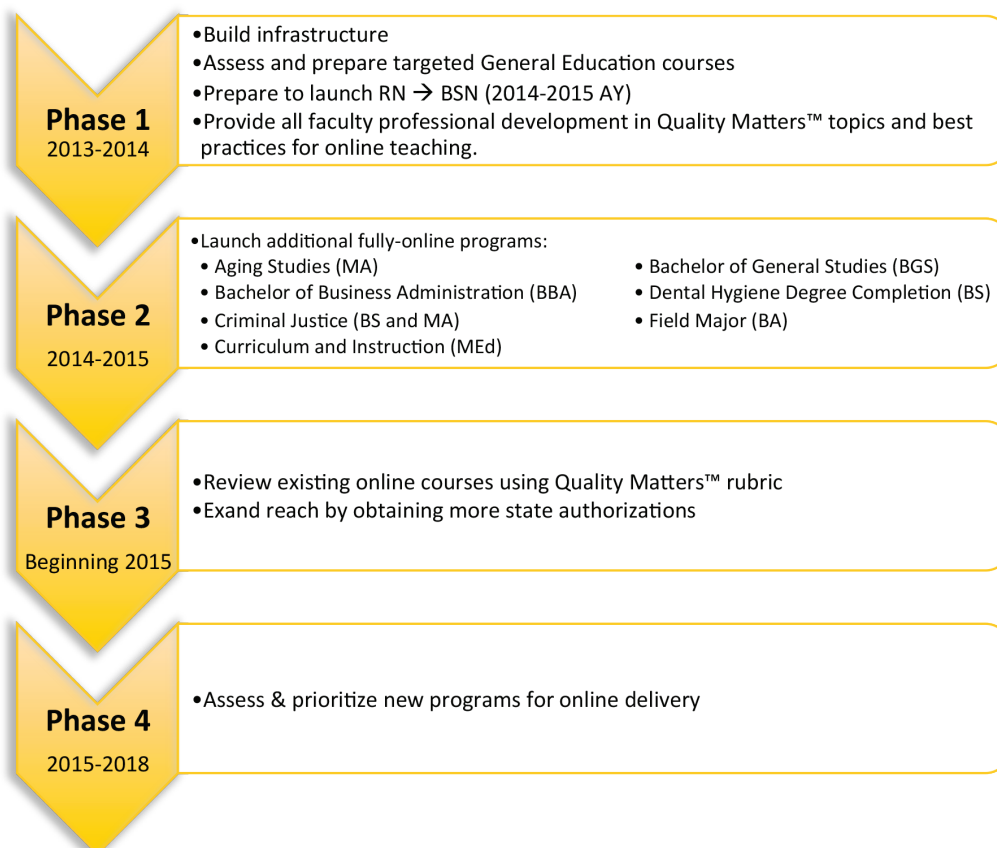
Phase 1
2013-2014

•Build infrastructure
•Assess and prepare targeted General Education courses
•Prepare to launch RN → BSN (2014-2015 AY)
•Provide all faculty professional development in Quality Matters™ topics and best practices for online teaching.

Phase 2
2014-2015

•Launch additional fully-online programs:
• Aging Studies (MA)
• Bachelor of Business Administration (BBA)
• Criminal Justice (BS and MA)
• Curriculum and Instruction (MEd)
• Bachelor of General Studies (BGS)
• Dental Hygiene Degree Completion (BS)
• Field Major (BA)

Phase 3
Beginning 2015

•Review existing online courses using Quality Matters™ rubric
•Exand reach by obtaining more state authorizations

Phase 4
2015-2018

•Assess & prioritize new programs for online delivery